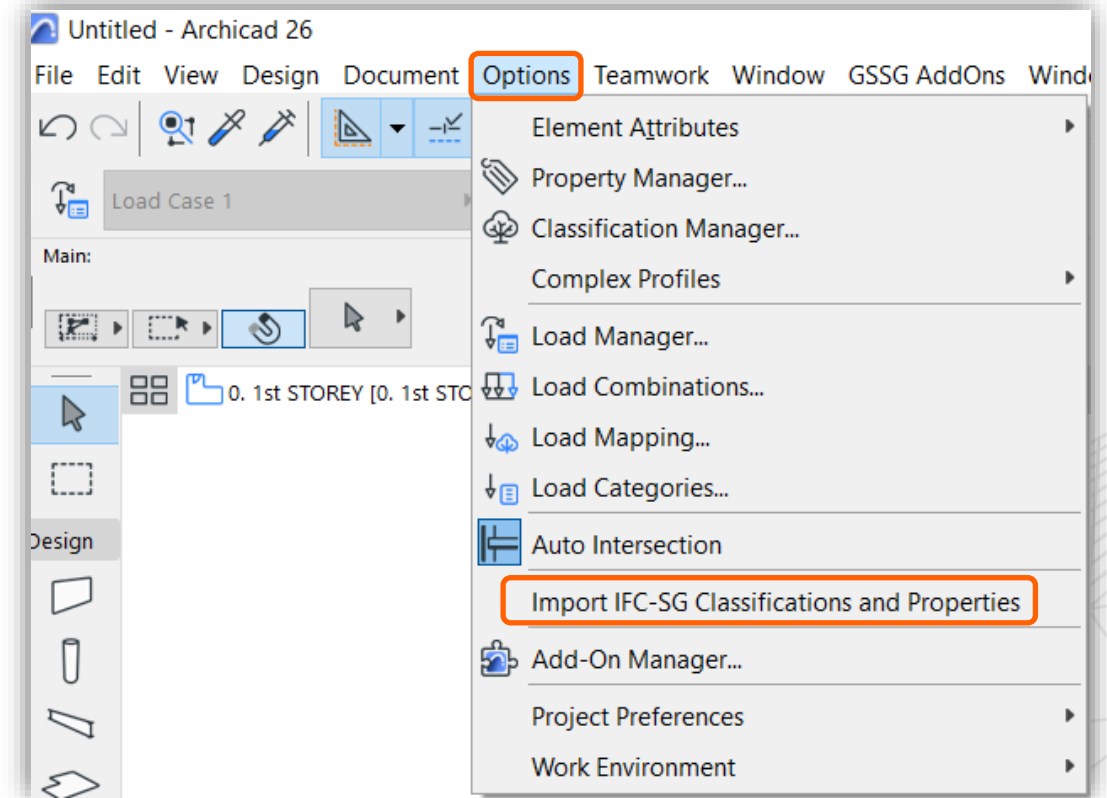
Untitled - Archicad 26

File Edit View Design Document Options Teamwork Window GSSG AddOns Windo

Load Case 1

Main:

0. 1st STOREY [0. 1st STO

Design

Element Attributes
Property Manager...
Classification Manager...
Complex Profiles
Load Manager...
Load Combinations...
Load Mapping...
Load Categories...
Auto Intersection
Import IFC-SG Classifications and Properties
Add-On Manager...
Project Preferences
Work Environment